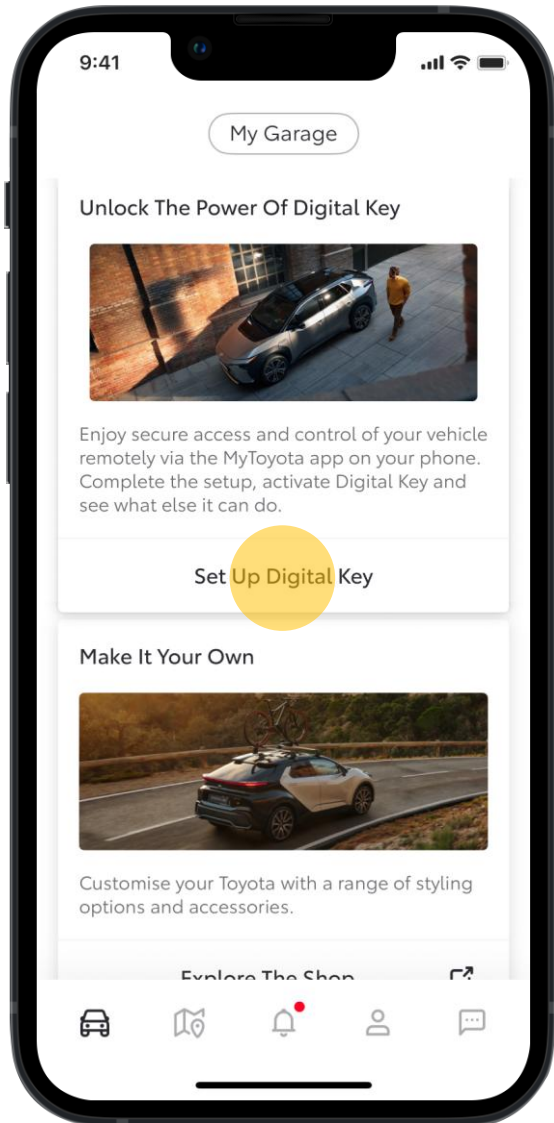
9:41

My Garage

Unlock The Power Of Digital Key

Enjoy secure access and control of your vehicle remotely via the MyToyota app on your phone. Complete the setup, activate Digital Key and see what else it can do.

Set Up Digital Key

Make It Your Own

Customise your Toyota with a range of styling options and accessories.

Explore The Shop